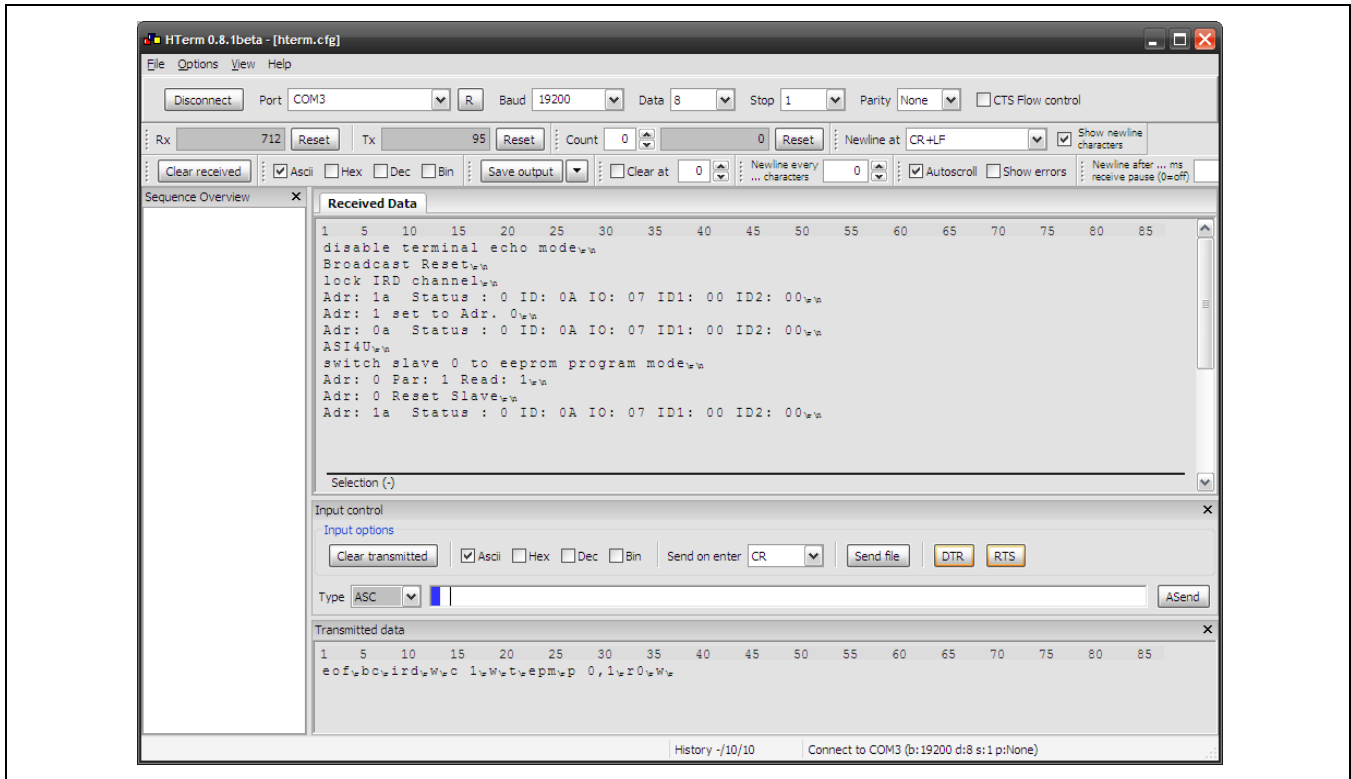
HTerm 0.8.1beta - [hterm.cfg]

File Options View Help

Disconnect Port COM3 R Baud 19200 Data 8 Stop 1 Parity None CTS Flow control

Rx 712 Reset Tx 95 Reset Count 0 0 Reset Newline at CR+LF Show newline characters

Clear received Ascii Hex Dec Bin Save output Clear at 0 Newline every ... characters 0 Autoscroll Show errors Newline after ... ms receive pause (0=off)

Sequence Overview

Received Data

1 5 10 15 20 25 30 35 40 45 50 55 60 65 70 75 80 85
disable terminal echo mode\r\n
Broadcast Reset\r\n
lock IRD channel\r\n
Adr: 1a Status : 0 ID: 0A IO: 07 ID1: 00 ID2: 00\r\n
Adr: 1 set to Adr. 0\r\n
Adr: 0a Status : 0 ID: 0A IO: 07 ID1: 00 ID2: 00\r\n
ASI4U\r\n
switch slave 0 to eeprom program mode\r\n
Adr: 0 Par: 1 Read: 1\r\n
Adr: 0 Reset Slave\r\n
Adr: 1a Status : 0 ID: 0A IO: 07 ID1: 00 ID2: 00\r\n

Selection (-)

Input control

Input options

Clear transmitted Ascii Hex Dec Bin Send on enter CR Send file DTR RTS

Type ASC ASend

Transmitted data

1 5 10 15 20 25 30 35 40 45 50 55 60 65 70 75 80 85
eof\rbc\rird\rw\rc 1\rw\rt\repm\rp 0,1\rr0\rw\r

History -/10/10 Connect to COM3 (b:19200 d:8 s:1 p:None)